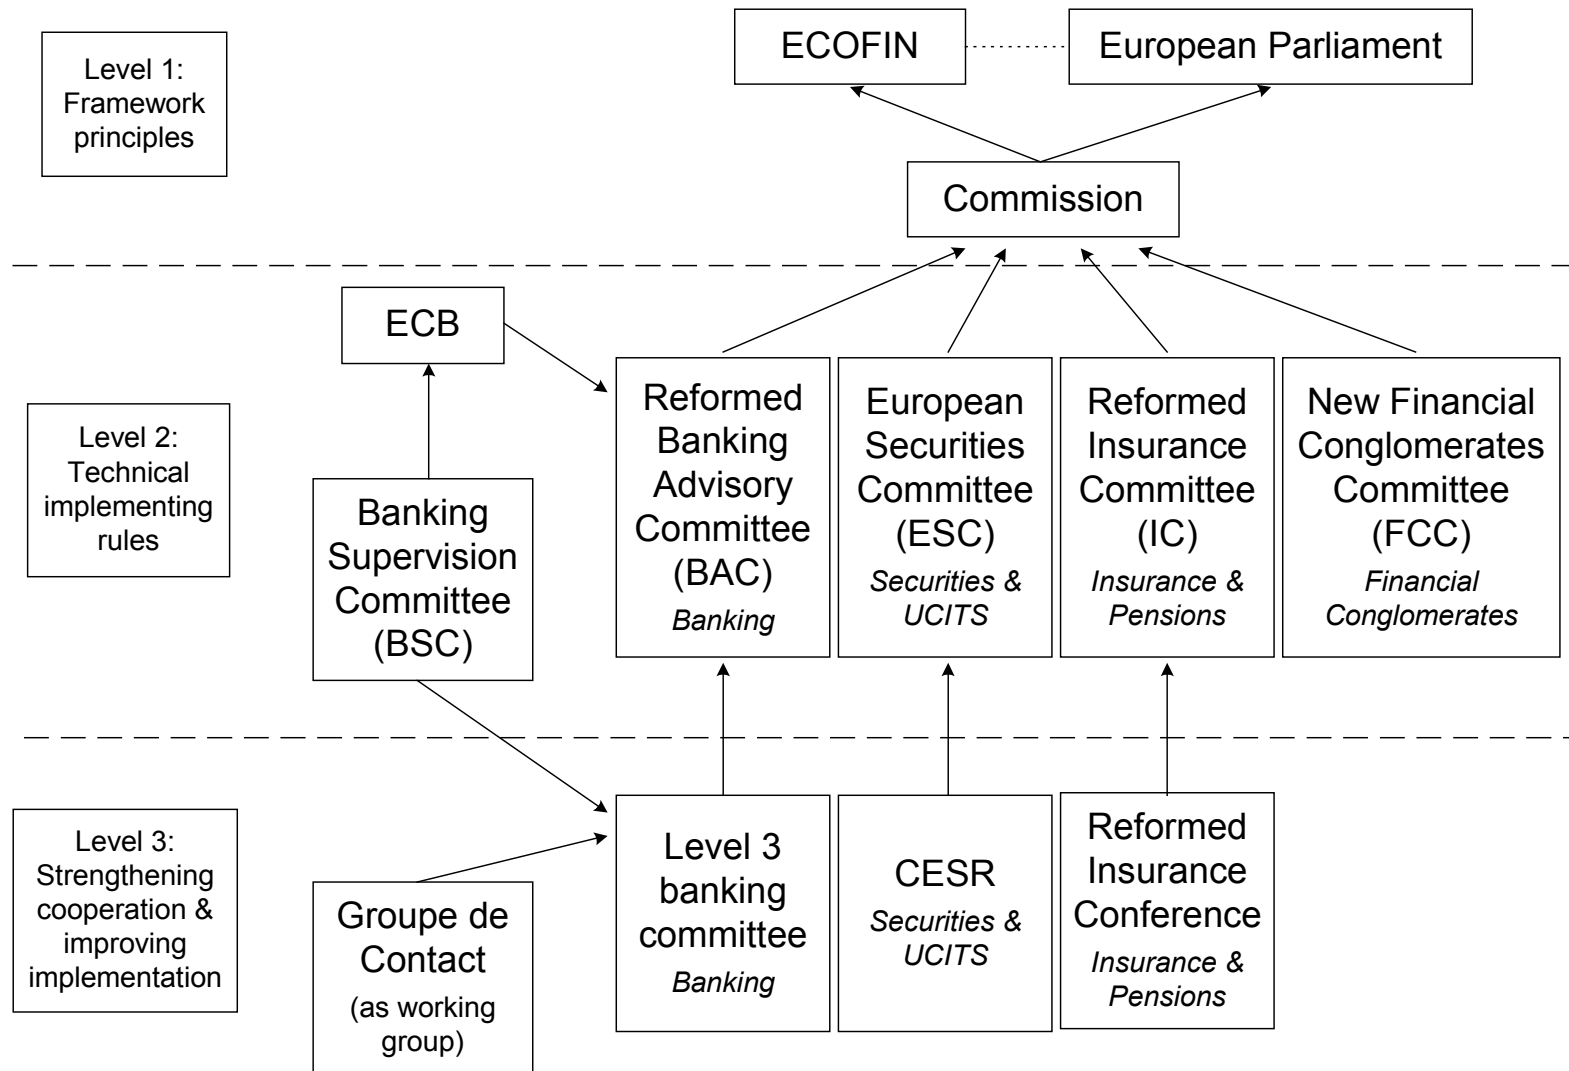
Level 1: Framework principles

ECOFIN

European Parliament

Commission

ECB

Level 2: Technical implementing rules

Banking Supervision Committee (BSC)

Reformed Banking Advisory Committee (BAC)
*Banking*

European Securities Committee (ESC)
*Securities & UCITS*

Reformed Insurance Committee (IC)
*Insurance & Pensions*

New Financial Conglomerates Committee (FCC)
*Financial Conglomerates*

Level 3: Strengthening cooperation & improving implementation

Groupe de Contact
(as working group)

Level 3 banking committee
*Banking*

CESR
*Securities & UCITS*

Reformed Insurance Conference
*Insurance & Pensions*